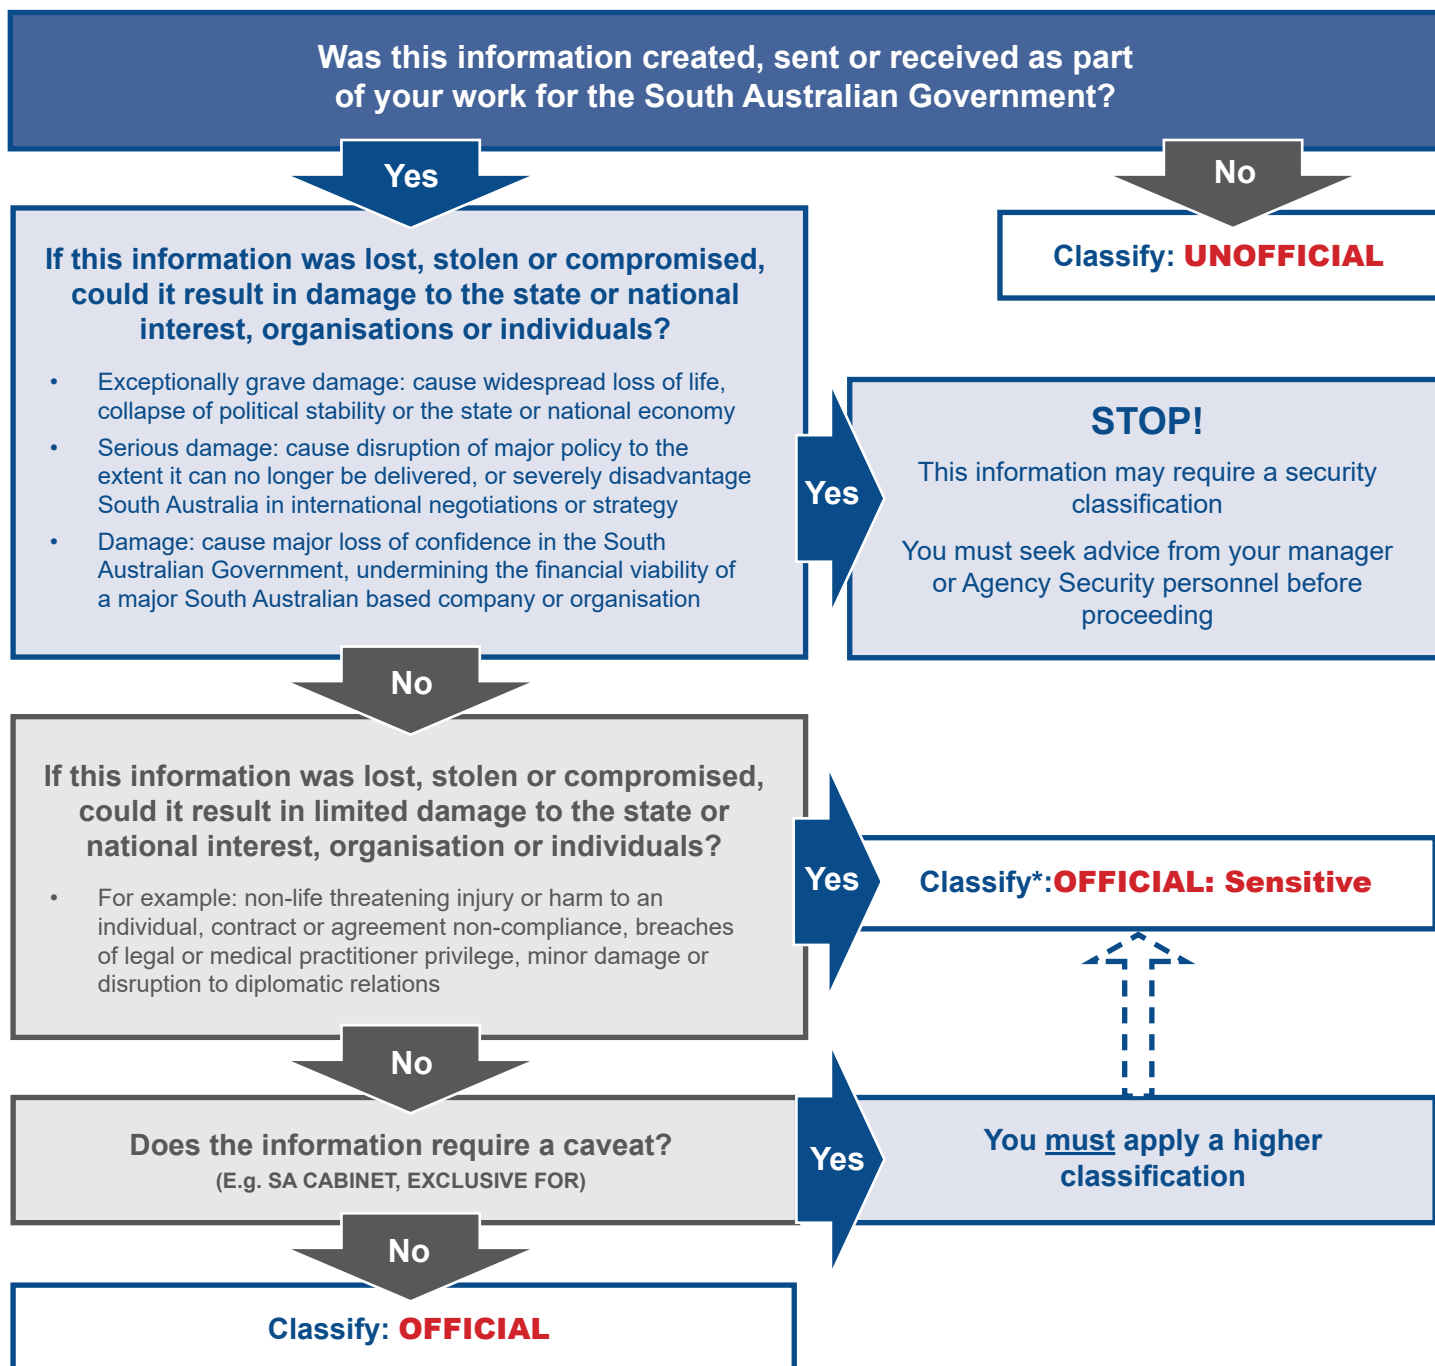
Was this information created, sent or received as part of your work for the South Australian Government?

Yes

No

Classify: UNOFFICIAL

If this information was lost, stolen or compromised, could it result in damage to the state or national interest, organisations or individuals?

- Exceptionally grave damage: cause widespread loss of life, collapse of political stability or the state or national economy
- Serious damage: cause disruption of major policy to the extent it can no longer be delivered, or severely disadvantage South Australia in international negotiations or strategy
- Damage: cause major loss of confidence in the South Australian Government, undermining the financial viability of a major South Australian based company or organisation

Yes

STOP!

This information may require a security classification

You must seek advice from your manager or Agency Security personnel before proceeding

No

If this information was lost, stolen or compromised, could it result in limited damage to the state or national interest, organisation or individuals?

- For example: non-life threatening injury or harm to an individual, contract or agreement non-compliance, breaches of legal or medical practitioner privilege, minor damage or disruption to diplomatic relations

Yes

Classify*:OFFICIAL: Sensitive

No

Does the information require a caveat?
(E.g. SA CABINET, EXCLUSIVE FOR)

Yes

You must apply a higher classification

No

Classify: OFFICIAL